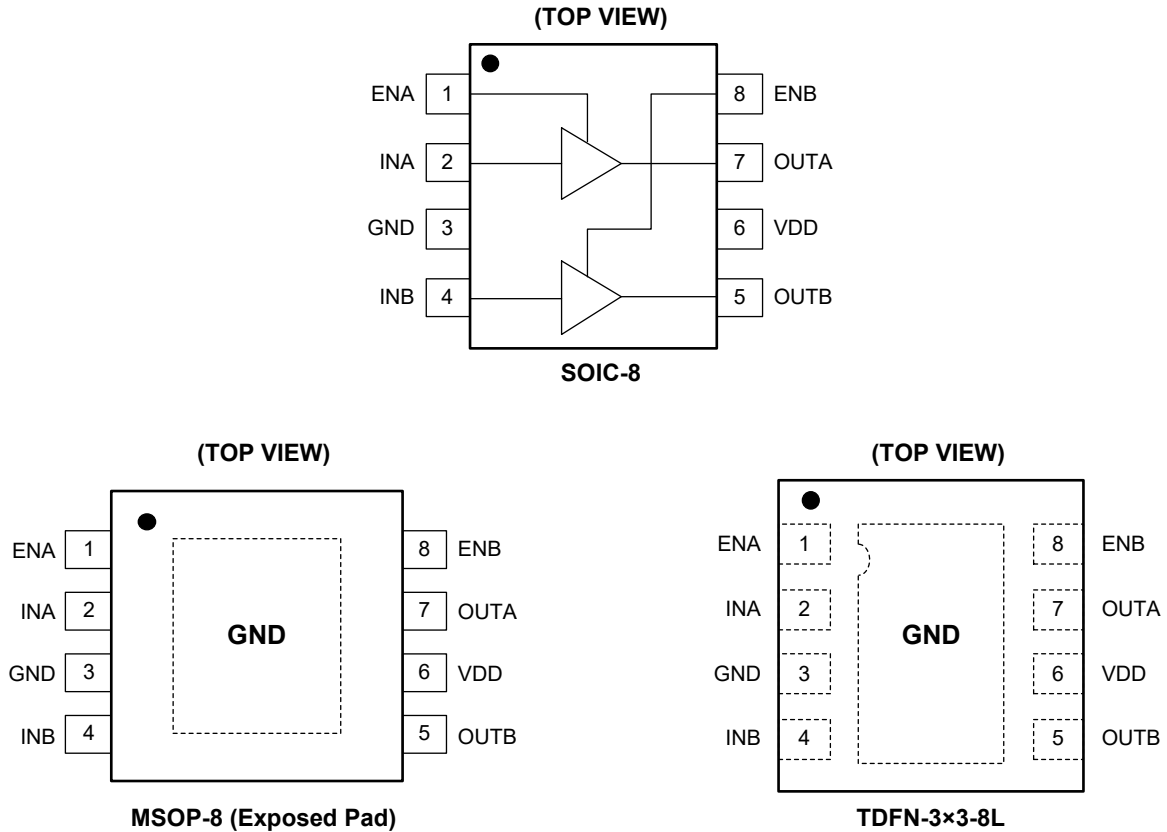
(TOP VIEW)

ENA 1
INA 2
GND 3
INB 4
8 ENB
7 OUTA
6 VDD
5 OUTB

SOIC-8

(TOP VIEW)

ENA 1
INA 2
GND 3
INB 4
GND
8 ENB
7 OUTA
6 VDD
5 OUTB

MSOP-8 (Exposed Pad)

(TOP VIEW)

ENA 1
INA 2
GND 3
INB 4
GND
8 ENB
7 OUTA
6 VDD
5 OUTB

TDFN-3×3-8L